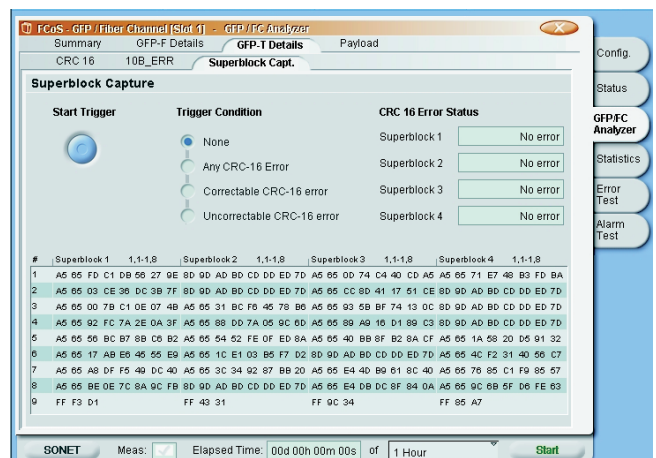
FCoS - GFP / Fiber Channel [Slot 1] - GFP / FC Analyzer

Summary | GFP-F Details | GFP-T Details | Payload

CRC 16 | 10B_ERR | Superblock Capt.

Config.

Status

GFP/FC Analyzer

Statistics

Error Test

Alarm Test

Superblock Capture

Start Trigger

Trigger Condition

None

Any CRC-16 Error

Correctable CRC-16 error

Uncorrectable CRC-16 error

CRC 16 Error Status

| | |
|---|---|
| Superblock 1 | No error |
| Superblock 2 | No error |
| Superblock 3 | No error |
| Superblock 4 | No error |

| # | Superblock 1 1,1-1,8 | Superblock 2 1,1-1,8 | Superblock 3 1,1-1,8 | Superblock 4 1,1-1,8 |
|---|---|---|---|---|
| 1 | A5 65 FD C1 DB 56 27 9E | 8D 9D AD BD CD DD ED 7D | A5 65 0D 74 C4 40 CD A5 | A5 65 71 E7 48 B3 FD BA |
| 2 | A5 65 03 CE 36 DC 3B 7F | 8D 9D AD BD CD DD ED 7D | A5 65 CC 8D 41 17 51 CE | 8D 9D AD BD CD DD ED 7D |
| 3 | A5 65 00 7B C1 0E 07 4B | A5 65 31 BC F6 45 78 B6 | A5 65 93 5B BF 74 13 0C | 8D 9D AD BD CD DD ED 7D |
| 4 | A5 65 92 FC 7A 2E 0A 3F | A5 65 88 DD 7A 05 9C 6D | A5 65 89 A9 16 D1 89 C3 | 8D 9D AD BD CD DD ED 7D |
| 5 | A5 65 56 BC B7 8B C6 B2 | A5 65 54 52 FE 0F E0 8A | A5 65 40 BB 8F B2 8A CF | A5 65 1A 58 20 D5 91 32 |
| 6 | A5 65 17 AB E6 45 55 E9 | A5 65 1C E1 03 B5 F7 D2 | 8D 9D AD BD CD DD ED 7D | A5 65 4C F2 31 40 56 C7 |
| 7 | A5 65 A8 DF F5 49 DC 40 | A5 65 3C 34 92 87 BB 20 | A5 65 E4 4D B9 61 8C 40 | A5 65 76 85 C1 F9 85 57 |
| 8 | A5 65 BE 0E 7C 8A 9C FB | 8D 9D AD BD CD DD ED 7D | A5 65 E4 DB DC 8F 84 0A | A5 65 9C 6B 5F D6 FE 63 |
| 9 | FF F3 D1 | FF 43 31 | FF 9C 34 | FF 85 A7 |

SONET | Meas: | Elapsed Time: 00d 00h 00m 00s | of | 1 Hour | Start